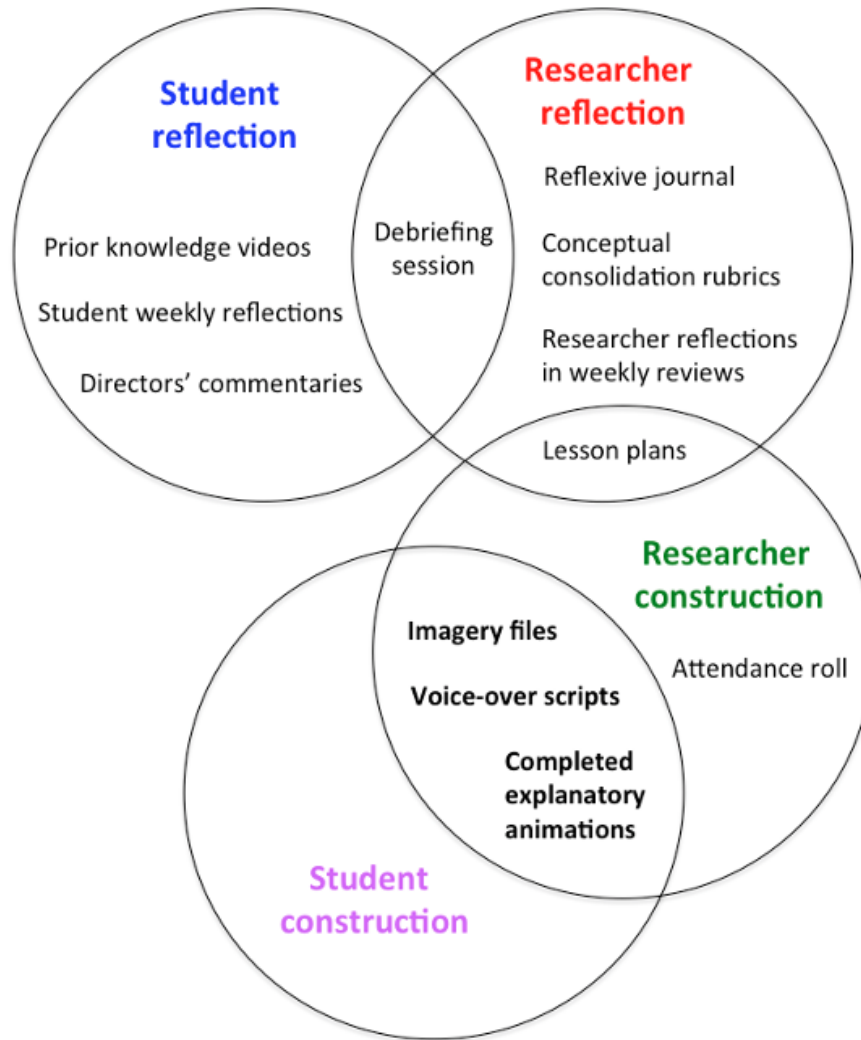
Student reflection

Prior knowledge videos

Student weekly reflections

Directors' commentaries

Debriefing session

Researcher reflection

Reflexive journal

Conceptual consolidation rubrics

Researcher reflections in weekly reviews

Lesson plans

Researcher construction

Attendance roll

Imagery files

Voice-over scripts

Completed explanatory animations

Student construction